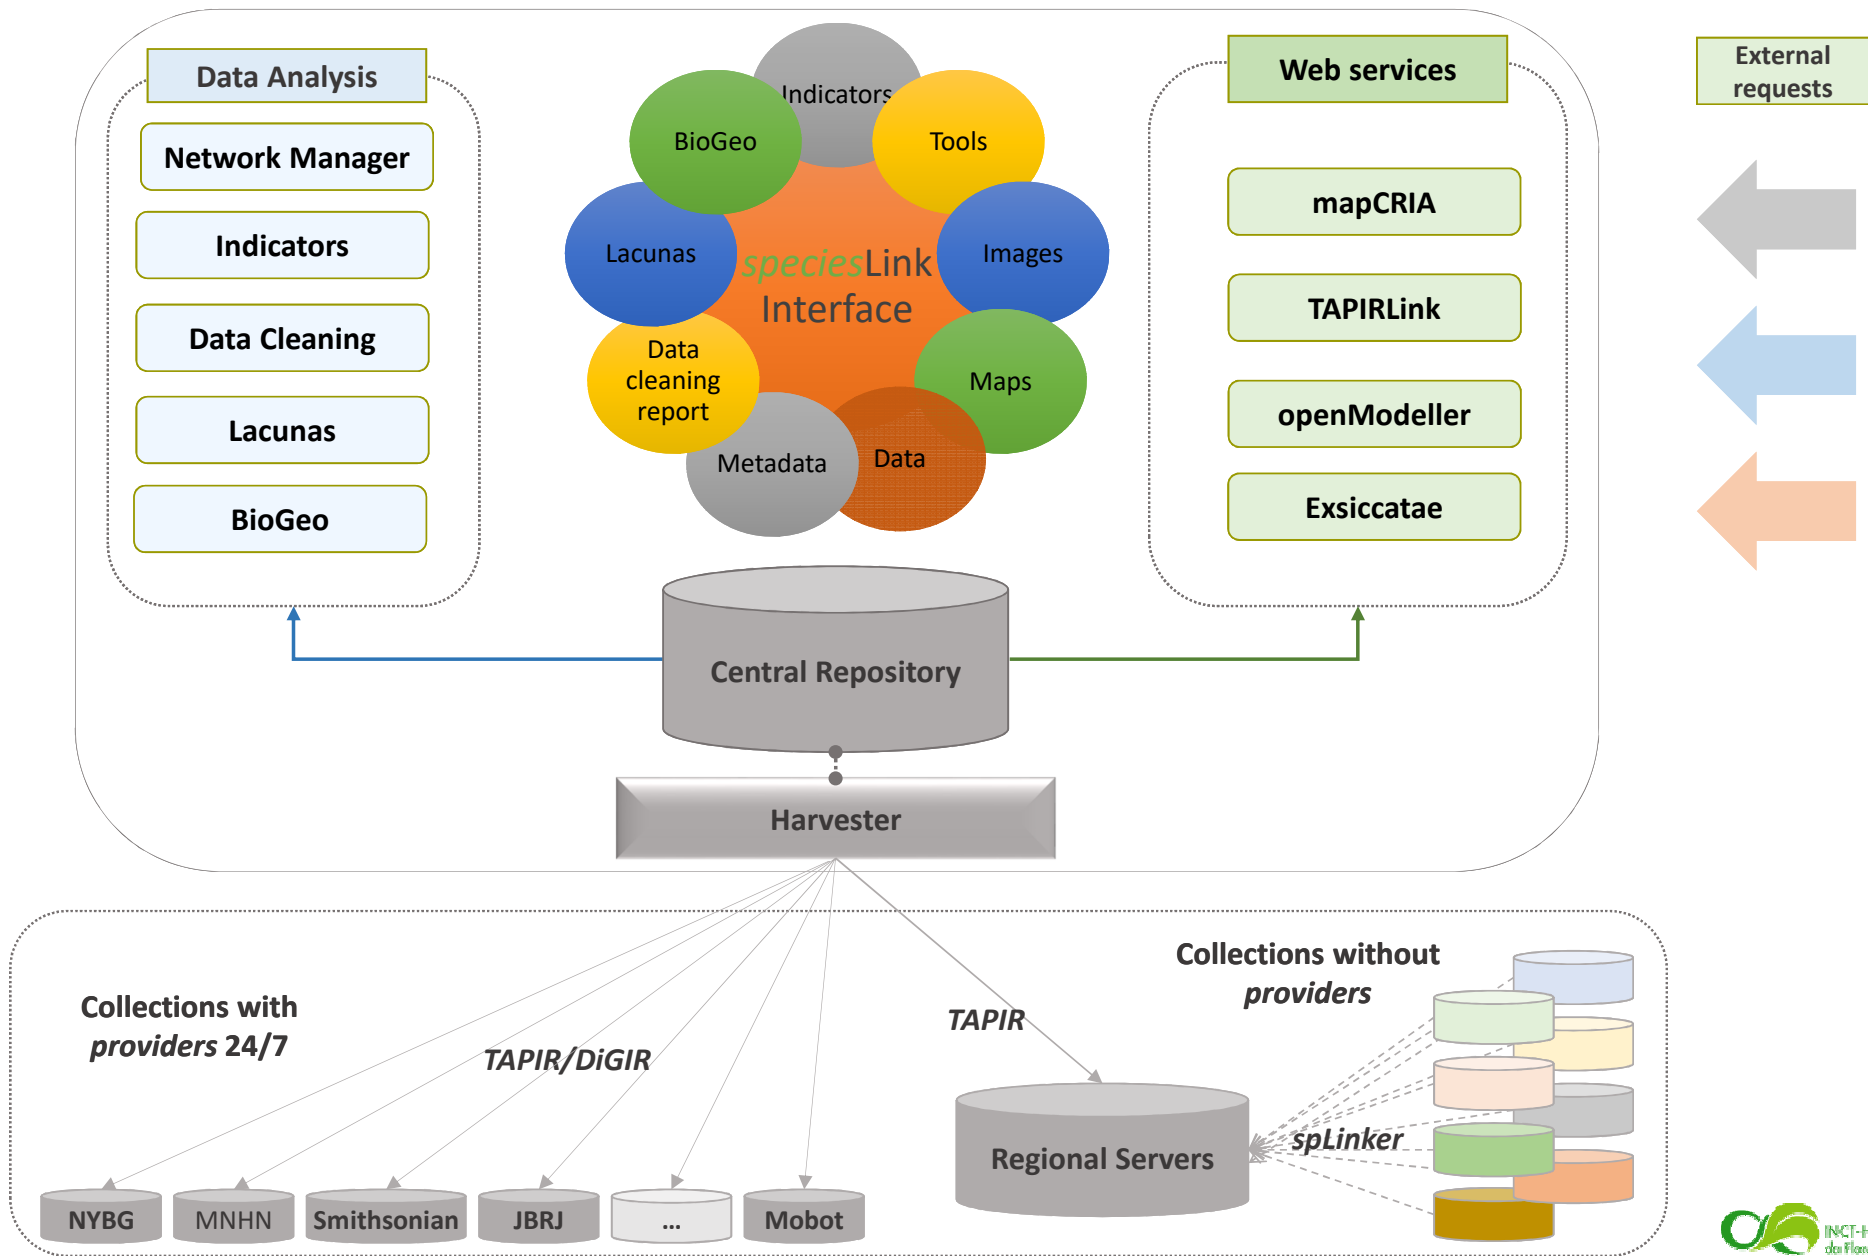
Data Analysis

Network Manager

Indicators

Data Cleaning

Lacunas

BioGeo

Indicators

BioGeo

Tools

Lacunas

speciesLink Interface

Images

Data cleaning report

Maps

Metadata

Data

Web services

mapCRIA

TAPIRLink

openModeller

Exsiccatae

External requests

Central Repository

Harvester

Collections with providers 24/7

TAPIR/DiGIR

TAPIR

Collections without providers

spLinker

Regional Servers

NYBG

MNHN

Smithsonian

JBRJ

...

Mobot

INCT-H da Flora